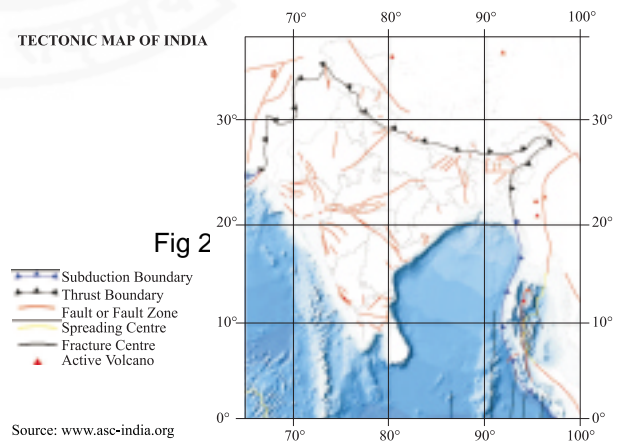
TECTONIC MAP OF INDIA

70° 80° 90° 100°

30° 30°

20° 20°

10° 10°

0° 0°

70° 80° 90° 100°

Fig 2

Subduction Boundary
Thrust Boundary
Fault or Fault Zone
Spreading Centre
Fracture Centre
Active Volcano

Source: www.asc-india.org